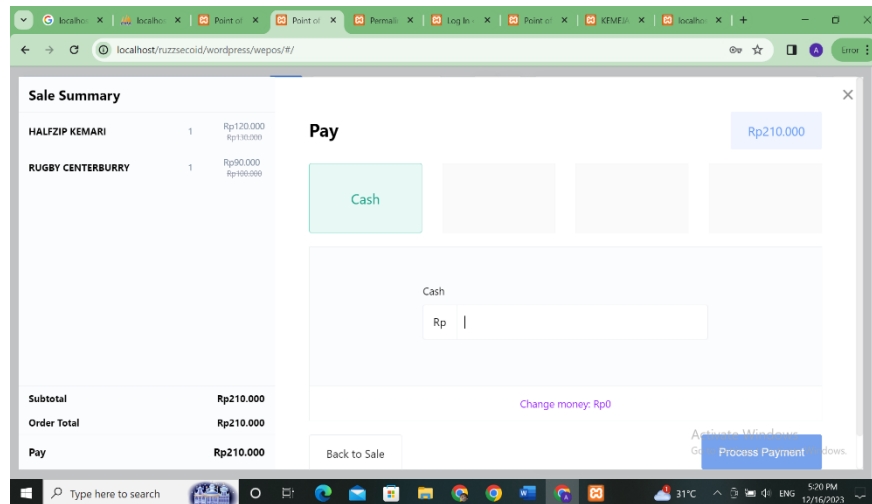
localhost | localhost | Point of | Point of | Permalir | Log In | Point of | KEMEJA | localhost | +

localhost/ruzzsecoid/wordpress/wepos/#/

Error

Sale Summary

HALFZIP KEMARI 1 Rp120.000 Rp130.000

RUGBY CENTERBURRY 1 Rp90.000 Rp100.000

Subtotal Rp210.000

Order Total Rp210.000

Pay Rp210.000

Pay

Rp210.000

Cash

Cash

Rp

Change money: Rp0

Back to Sale

Process Payment

Activate Windows
Go to Settings to activate Windows.

Type here to search

31°C ENG 5:20 PM 12/16/2023